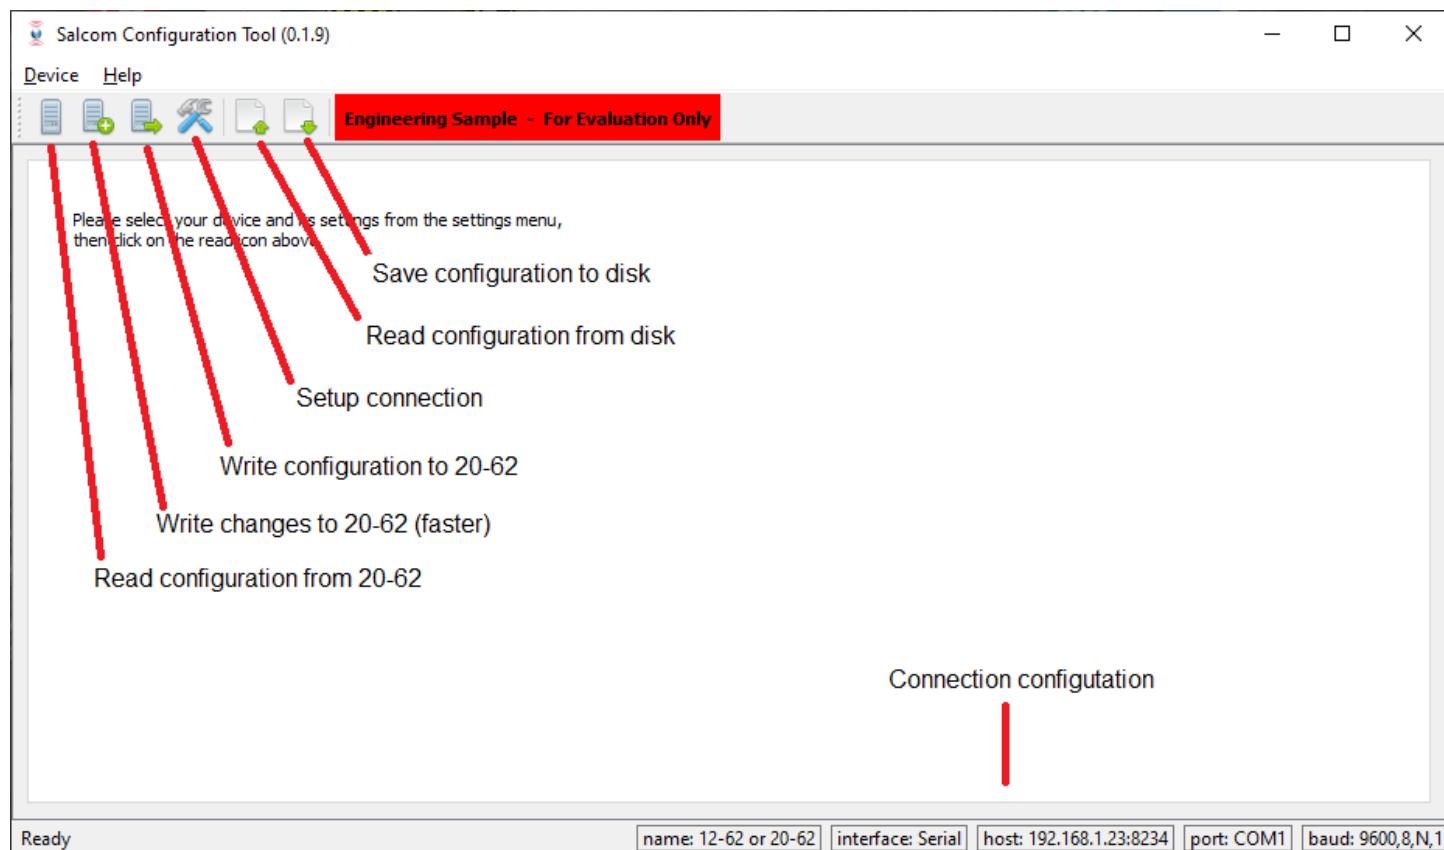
Salcom Configuration Tool (0.1.9)

Device Help

Engineering Sample - For Evaluation Only

Plea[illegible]e selec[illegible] your d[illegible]vice and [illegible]s set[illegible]ngs from the settings menu, then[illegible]click on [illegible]he read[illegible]icon abov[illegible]

Save configuration to disk

Read configuration from disk

Setup connection

Write configuration to 20-62

Write changes to 20-62 (faster)

Read configuration from 20-62

Connection configutation

Ready

name: 12-62 or 20-62 | interface: Serial | host: 192.168.1.23:8234 | port: COM1 | baud: 9600,8,N,1